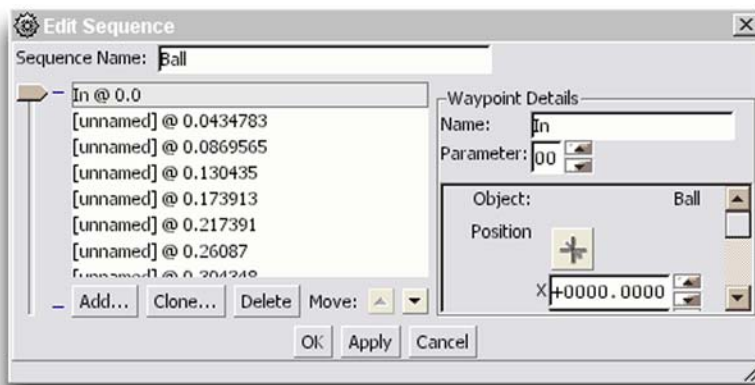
Edit Sequence

Sequence Name: Ball

In @ 0.0
[unnamed] @ 0.0434783
[unnamed] @ 0.0869565
[unnamed] @ 0.130435
[unnamed] @ 0.173913
[unnamed] @ 0.217391
[unnamed] @ 0.26087
[unnamed] @ 0.304348

Add... Clone... Delete Move:

Waypoint Details
Name: In
Parameter: 00
Object: Ball
Position
X +0000.0000

OK Apply Cancel